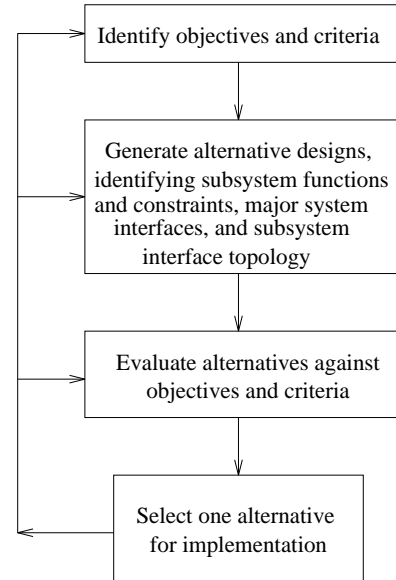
Identify objectives and criteria

Generate alternative designs, identifying subsystem functions and constraints, major system interfaces, and subsystem interface topology

Evaluate alternatives against objectives and criteria

Select one alternative for implementation